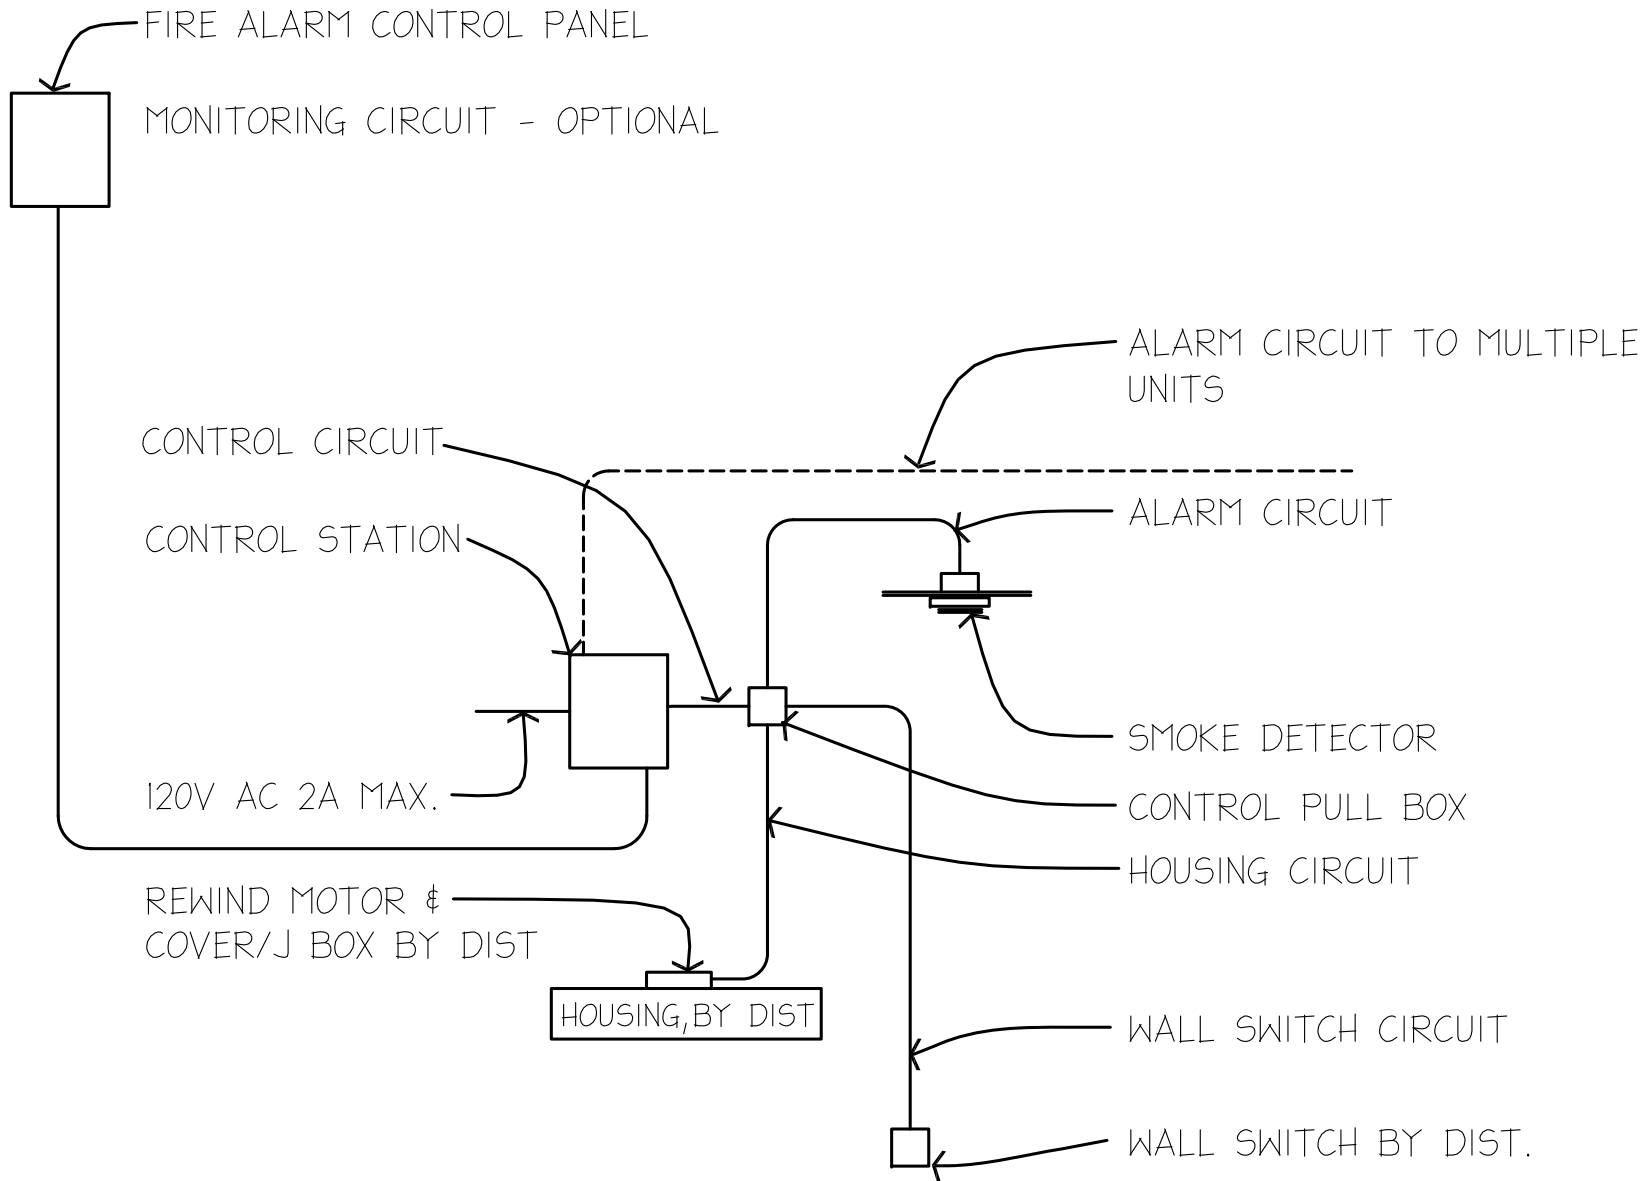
FIRE ALARM CONTROL PANEL

MONITORING CIRCUIT - OPTIONAL

ALARM CIRCUIT TO MULTIPLE UNITS

CONTROL CIRCUIT

CONTROL STATION

ALARM CIRCUIT

SMOKE DETECTOR

120V AC 2A MAX.

CONTROL PULL BOX

HOUSING CIRCUIT

REWIND MOTOR & COVER/J BOX BY DIST

HOUSING, BY DIST

WALL SWITCH CIRCUIT

WALL SWITCH BY DIST.